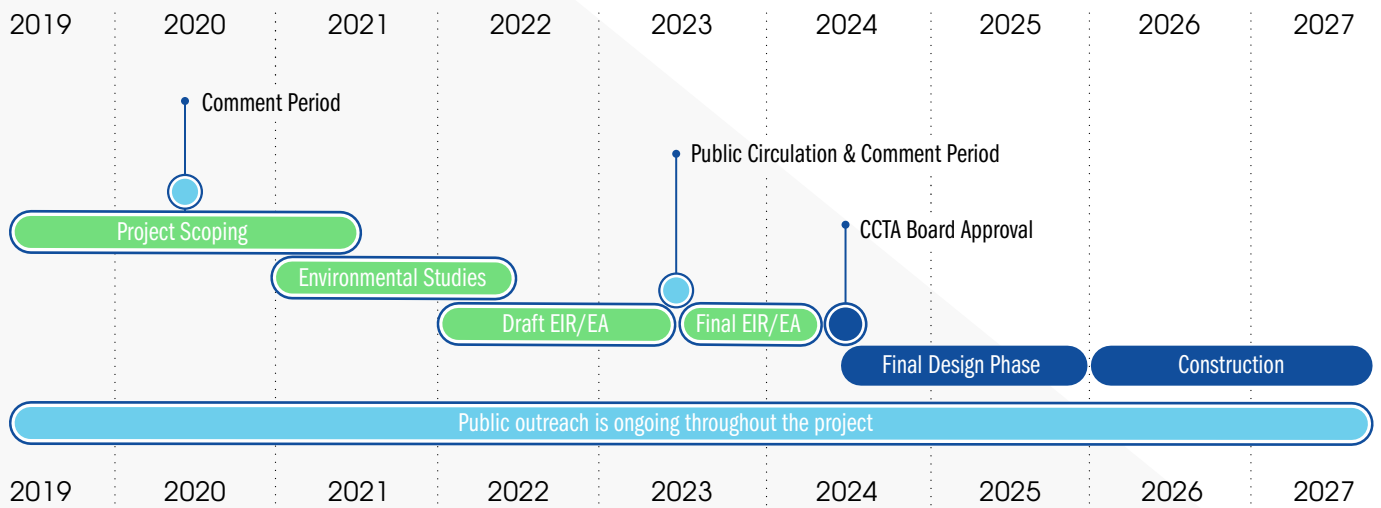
2019 2020 2021 2022 2023 2024 2025 2026 2027

Comment Period

Public Circulation & Comment Period

CCTA Board Approval

Project Scoping

Environmental Studies

Draft EIR/EA

Final EIR/EA

Final Design Phase

Construction

Public outreach is ongoing throughout the project

2019 2020 2021 2022 2023 2024 2025 2026 2027